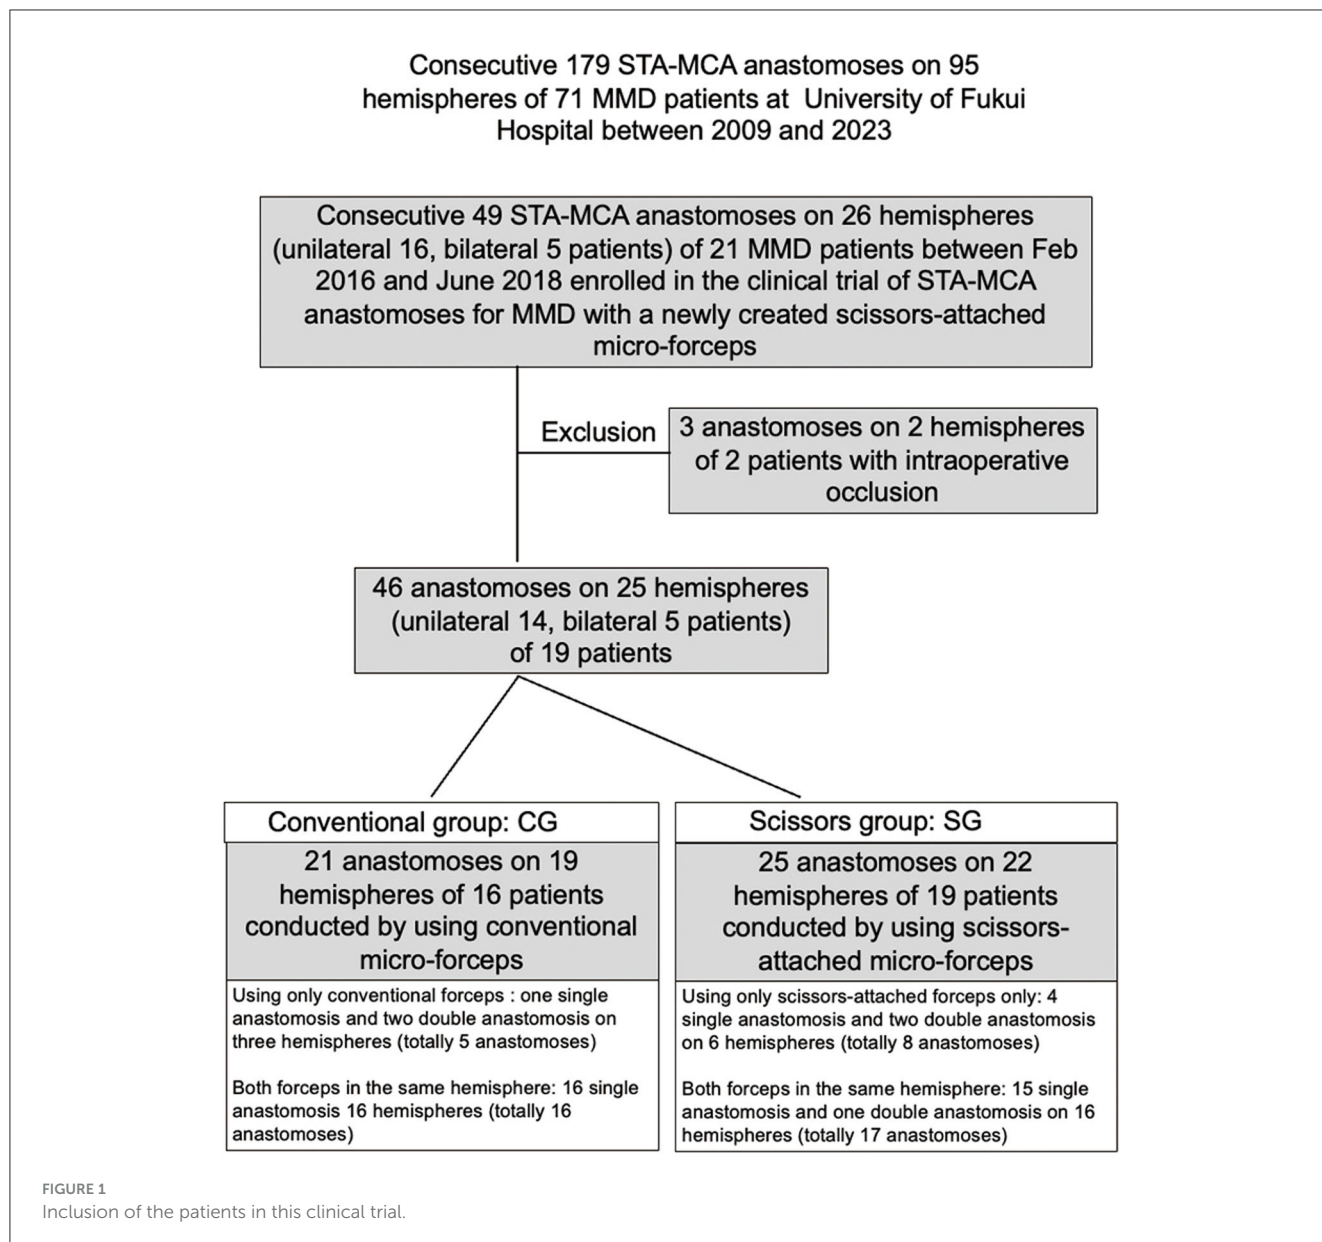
Consecutive 179 STA-MCA anastomoses on 95 hemispheres of 71 MMD patients at University of Fukui Hospital between 2009 and 2023

Consecutive 49 STA-MCA anastomoses on 26 hemispheres (unilateral 16, bilateral 5 patients) of 21 MMD patients between Feb 2016 and June 2018 enrolled in the clinical trial of STA-MCA anastomoses for MMD with a newly created scissors-attached micro-forceps

Exclusion

3 anastomoses on 2 hemispheres of 2 patients with intraoperative occlusion

46 anastomoses on 25 hemispheres (unilateral 14, bilateral 5 patients) of 19 patients

Conventional group: CG

21 anastomoses on 19 hemispheres of 16 patients conducted by using conventional micro-forceps

Using only conventional forceps : one single anastomosis and two double anastomosis on three hemispheres (totally 5 anastomoses)

Both forceps in the same hemisphere: 16 single anastomosis 16 hemispheres (totally 16 anastomoses)

Scissors group: SG

25 anastomoses on 22 hemispheres of 19 patients conducted by using scissors-attached micro-forceps

Using only scissors-attached forceps only: 4 single anastomosis and two double anastomosis on 6 hemispheres (totally 8 anastomoses)

Both forceps in the same hemisphere: 15 single anastomosis and one double anastomosis on 16 hemispheres (totally 17 anastomoses)

FIGURE 1
Inclusion of the patients in this clinical trial.